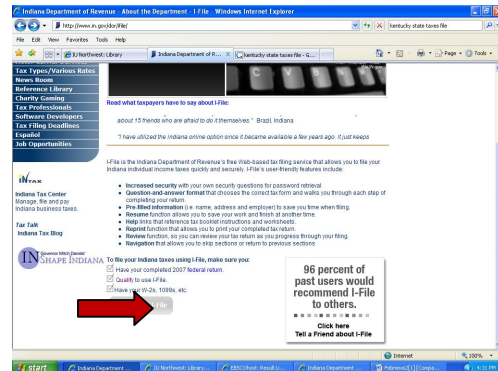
Indiana Department of Revenue - About the Department - I-File - Windows Internet Explorer

http://www.in.gov/dor/file/

kentucky state taxes file

File Edit View Favorites Tools Help

IU Northwest: Library

Indiana Department of R...

kentucky state taxes file - G...

Page Tools

Tax Types/Various Rates
News Room
Reference Library
Charity Gaming
Tax Professionals
Software Developers
Tax Filing Deadlines
Español
Job Opportunities

INTAX
Indiana Tax Center
Manage, file and pay Indiana business taxes.

Tax Talk
Indiana Tax Blog

Governor Mitch Daniels'
SHAPE INDIANA

Read what taxpayers have to say about I-File:

about 15 friends who are afraid to do it themselves." Brazil, Indiana

"I have utilized the Indiana online option since it became available a few years ago. It just keeps

I-File is the Indiana Department of Revenue's free Web-based tax filing service that allows you to file your Indiana individual income taxes quickly and securely. I-File's user-friendly features include:

- Increased security with your own security questions for password retrieval
- Question-and-answer format that chooses the correct tax form and walks you through each step of completing your return.
- Pre-filled information (i.e. name, address and employer) to save you time when filing.
- Resume function allows you to save your work and finish at another time.
- Help links that reference tax booklet instructions and worksheets.
- Reprint function that allows you to print your completed tax return.
- Review function, so you can review your tax return as you progress through your filing.
- Navigation that allows you to skip sections or return to previous sections

To file your Indiana taxes using I-File, make sure you:
Have your completed 2007 federal return.
Qualify to use I-File.
Have your W-2s, 1099s, etc.

I-File

96 percent of past users would recommend I-File to others.

Click here
Tell a Friend about I-File

Internet
100%

start
Indiana Department ...
IU Northwest: Library ...
EBSCOhost: Result Li...
Indiana Department ...
Febnews[1] [Compa...
4:31 PM